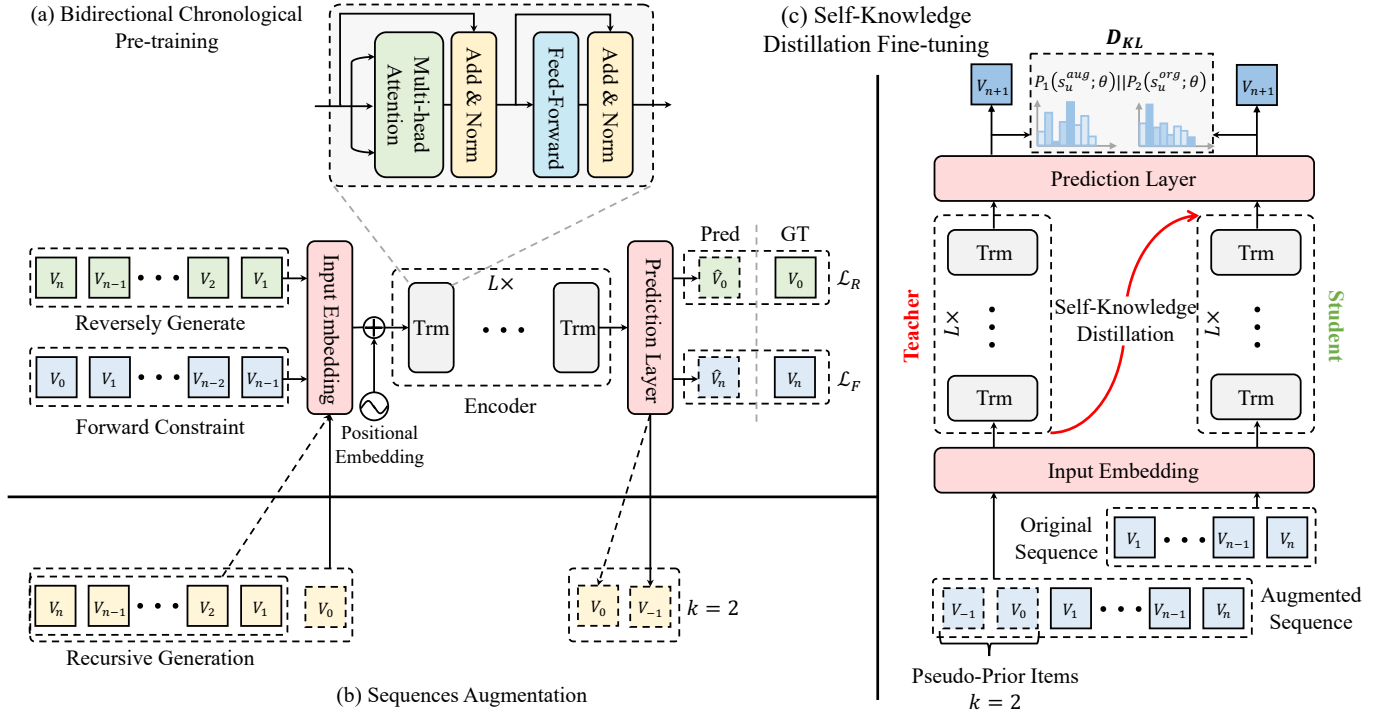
(a) Bidirectional Chronological Pre-training

Multi-head Attention

Add & Norm

Feed-Forward

Add & Norm

(c) Self-Knowledge Distillation Fine-tuning

$D_{KL}$

$V_{n+1}$

$P_1(s_u^{aug};\theta)||P_2(s_u^{org};\theta)$

$V_{n+1}$

Prediction Layer

$V_n$ $V_{n-1}$ • • • $V_2$ $V_1$

Reversely Generate

$V_0$ $V_1$ • • • $V_{n-2}$ $V_{n-1}$

Forward Constraint

Input Embedding

Positional Embedding

$L\times$

Trm • • • Trm

Encoder

Prediction Layer

Pred

GT

$\hat{V}_0$

$V_0$

$\mathcal{L}_R$

$\hat{V}_n$

$V_n$

$\mathcal{L}_F$

Teacher

Trm

$L\times$

Trm

Self-Knowledge Distillation

Trm

$L\times$

Trm

Student

Input Embedding

Original Sequence

$V_1$ • • • $V_{n-1}$ $V_n$

$V_n$ $V_{n-1}$ • • • $V_2$ $V_1$ $V_0$

Recursive Generation

$V_0$ $V_{-1}$ $k = 2$

(b) Sequences Augmentation

$V_{-1}$ $V_0$ $V_1$ • • • $V_{n-1}$ $V_n$

Augmented Sequence

Pseudo-Prior Items
$k = 2$